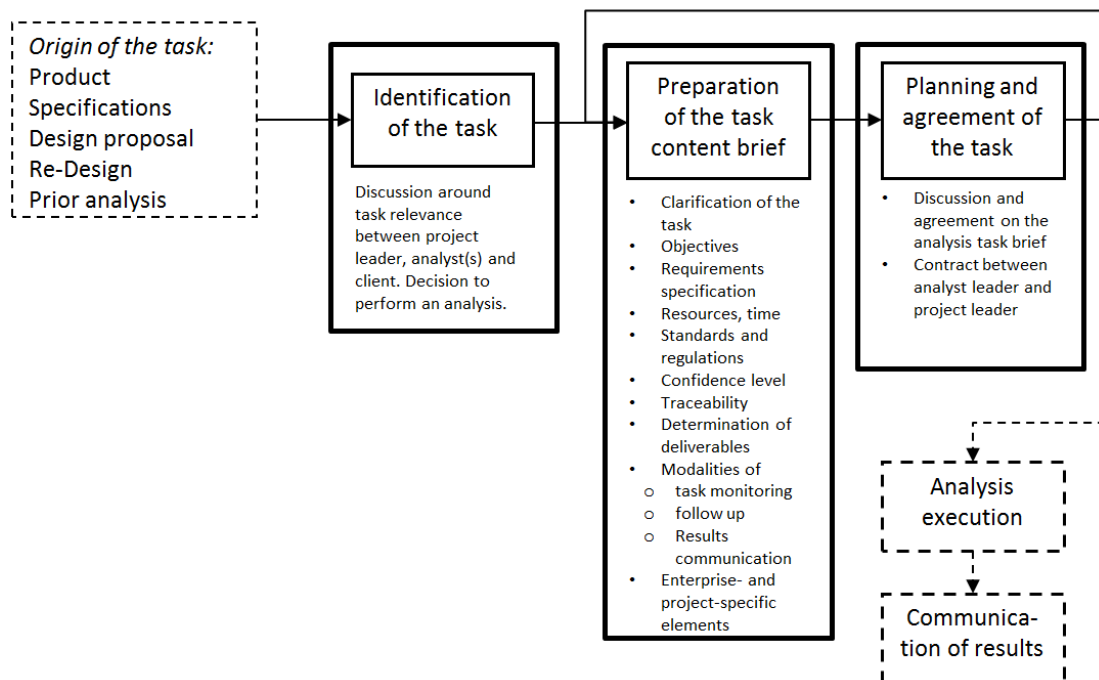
Origin of the task:
Product
Specifications
Design proposal
Re-Design
Prior analysis

Identification of the task

Discussion around task relevance between project leader, analyst(s) and client. Decision to perform an analysis.

Preparation of the task content brief

- Clarification of the task
- Objectives
- Requirements specification
- Resources, time
- Standards and regulations
- Confidence level
- Traceability
- Determination of deliverables
- Modalities of
  - task monitoring
  - follow up
  - Results communication
- Enterprise- and project-specific elements

Planning and agreement of the task

- Discussion and agreement on the analysis task brief
- Contract between analyst leader and project leader

Analysis execution

Communica-tion of results